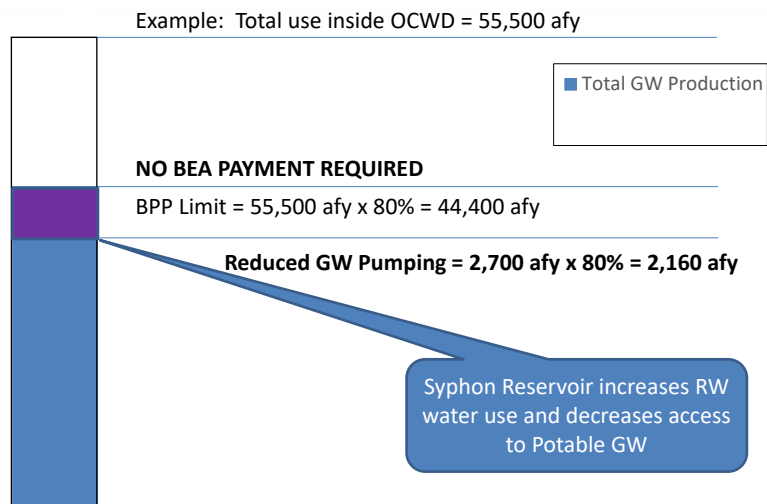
Example: Total use inside OCWD = 55,500 afy

Total GW Production

NO BEA PAYMENT REQUIRED

BPP Limit = 55,500 afy x 80% = 44,400 afy

Reduced GW Pumping = 2,700 afy x 80% = 2,160 afy

Syphon Reservoir increases RW water use and decreases access to Potable GW